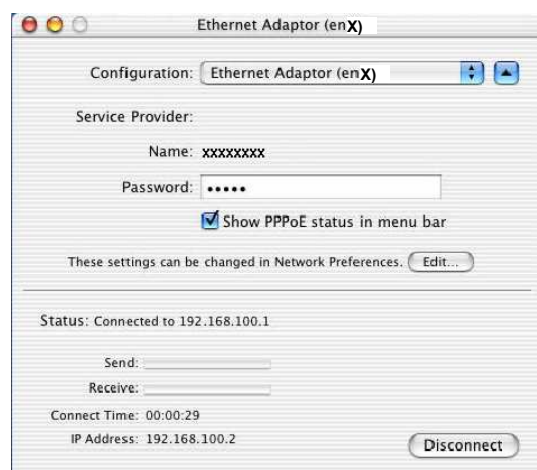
Ethernet Adaptor (enX)

Configuration: Ethernet Adaptor (enX)

Service Provider:

Name: xxxxxxxx

Password: •••••

Show PPPoE status in menu bar

These settings can be changed in Network Preferences. Edit...

Status: Connected to 192.168.100.1

Send:

Receive:

Connect Time: 00:00:29

IP Address: 192.168.100.2

Disconnect